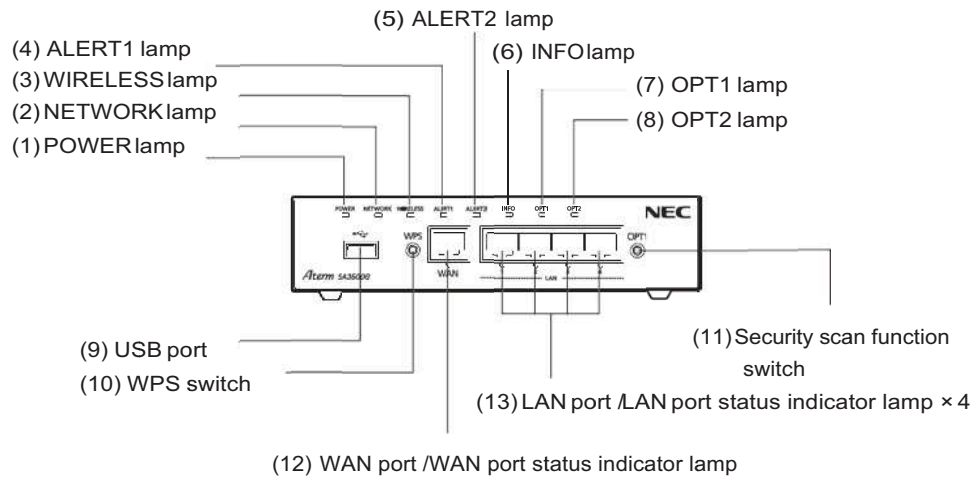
(5) ALERT2 lamp

(4) ALERT1 lamp

(3) WIRELESS lamp

(2) NETWORK lamp

(1) POWER lamp

(6) INFO lamp

(7) OPT1 lamp

(8) OPT2 lamp

POWER NETWORK WIRELESS ALERT1 ALERT2 INFO OPT1 OPT2

NEC

WPS

OPT

Aterm SA3500G

WAN

LAN

(9) USB port

(10) WPS switch

(11) Security scan function switch

(13) LAN port /LAN port status indicator lamp × 4

(12) WAN port /WAN port status indicator lamp